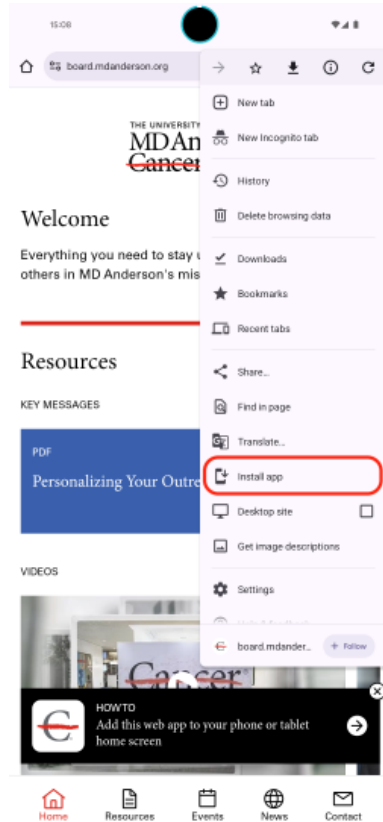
15:08

board.mdanderson.org

THE UNIVERSITY
MDAn
Cancer

Welcome

Everything you need to stay u
others in MD Anderson's mis

Resources

KEY MESSAGES

PDF
Personalizing Your Outre

VIDEOS

Cancer

New tab
New Incognito tab
History
Delete browsing data
Downloads
Bookmarks
Recent tabs
Share...
Find in page
Translate...
Install app
Desktop site
Get image descriptions
Settings
board.mdander...
+ Follow

HOWTO
Add this web app to your phone or tablet home screen

Home
Resources
Events
News
Contact